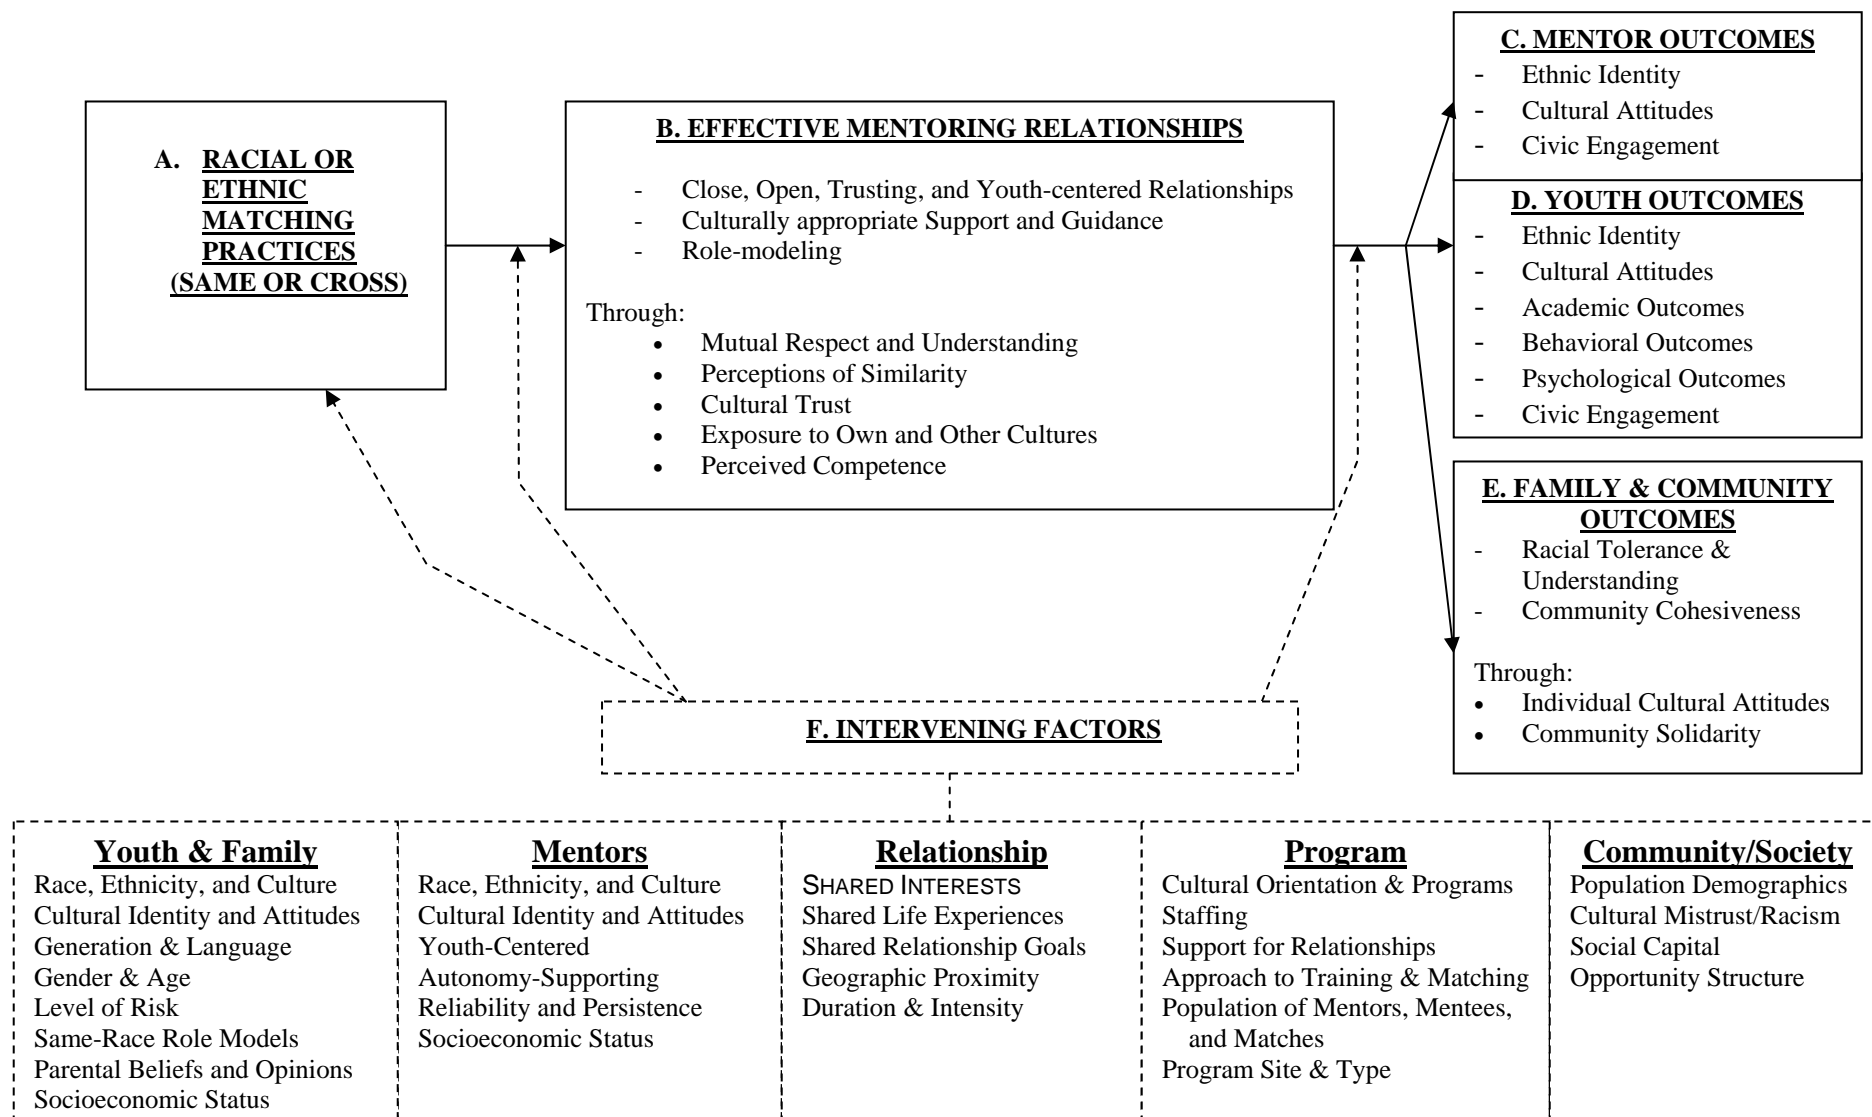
A. RACIAL OR ETHNIC MATCHING PRACTICES (SAME OR CROSS)

B. EFFECTIVE MENTORING RELATIONSHIPS

- Close, Open, Trusting, and Youth-centered Relationships
- Culturally appropriate Support and Guidance
- Role-modeling

Through:
- Mutual Respect and Understanding
- Perceptions of Similarity
- Cultural Trust
- Exposure to Own and Other Cultures
- Perceived Competence

C. MENTOR OUTCOMES
- Ethnic Identity
- Cultural Attitudes
- Civic Engagement

D. YOUTH OUTCOMES
- Ethnic Identity
- Cultural Attitudes
- Academic Outcomes
- Behavioral Outcomes
- Psychological Outcomes
- Civic Engagement

E. FAMILY & COMMUNITY OUTCOMES
- Racial Tolerance & Understanding
- Community Cohesiveness

Through:
- Individual Cultural Attitudes
- Community Solidarity

F. INTERVENING FACTORS

Youth & Family
Race, Ethnicity, and Culture
Cultural Identity and Attitudes
Generation & Language
Gender & Age
Level of Risk
Same-Race Role Models
Parental Beliefs and Opinions
Socioeconomic Status

Mentors
Race, Ethnicity, and Culture
Cultural Identity and Attitudes
Youth-Centered
Autonomy-Supporting
Reliability and Persistence
Socioeconomic Status

Relationship
SHARED INTERESTS
Shared Life Experiences
Shared Relationship Goals
Geographic Proximity
Duration & Intensity

Program
Cultural Orientation & Programs
Staffing
Support for Relationships
Approach to Training & Matching
Population of Mentors, Mentees, and Matches
Program Site & Type

Community/Society
Population Demographics
Cultural Mistrust/Racism
Social Capital
Opportunity Structure